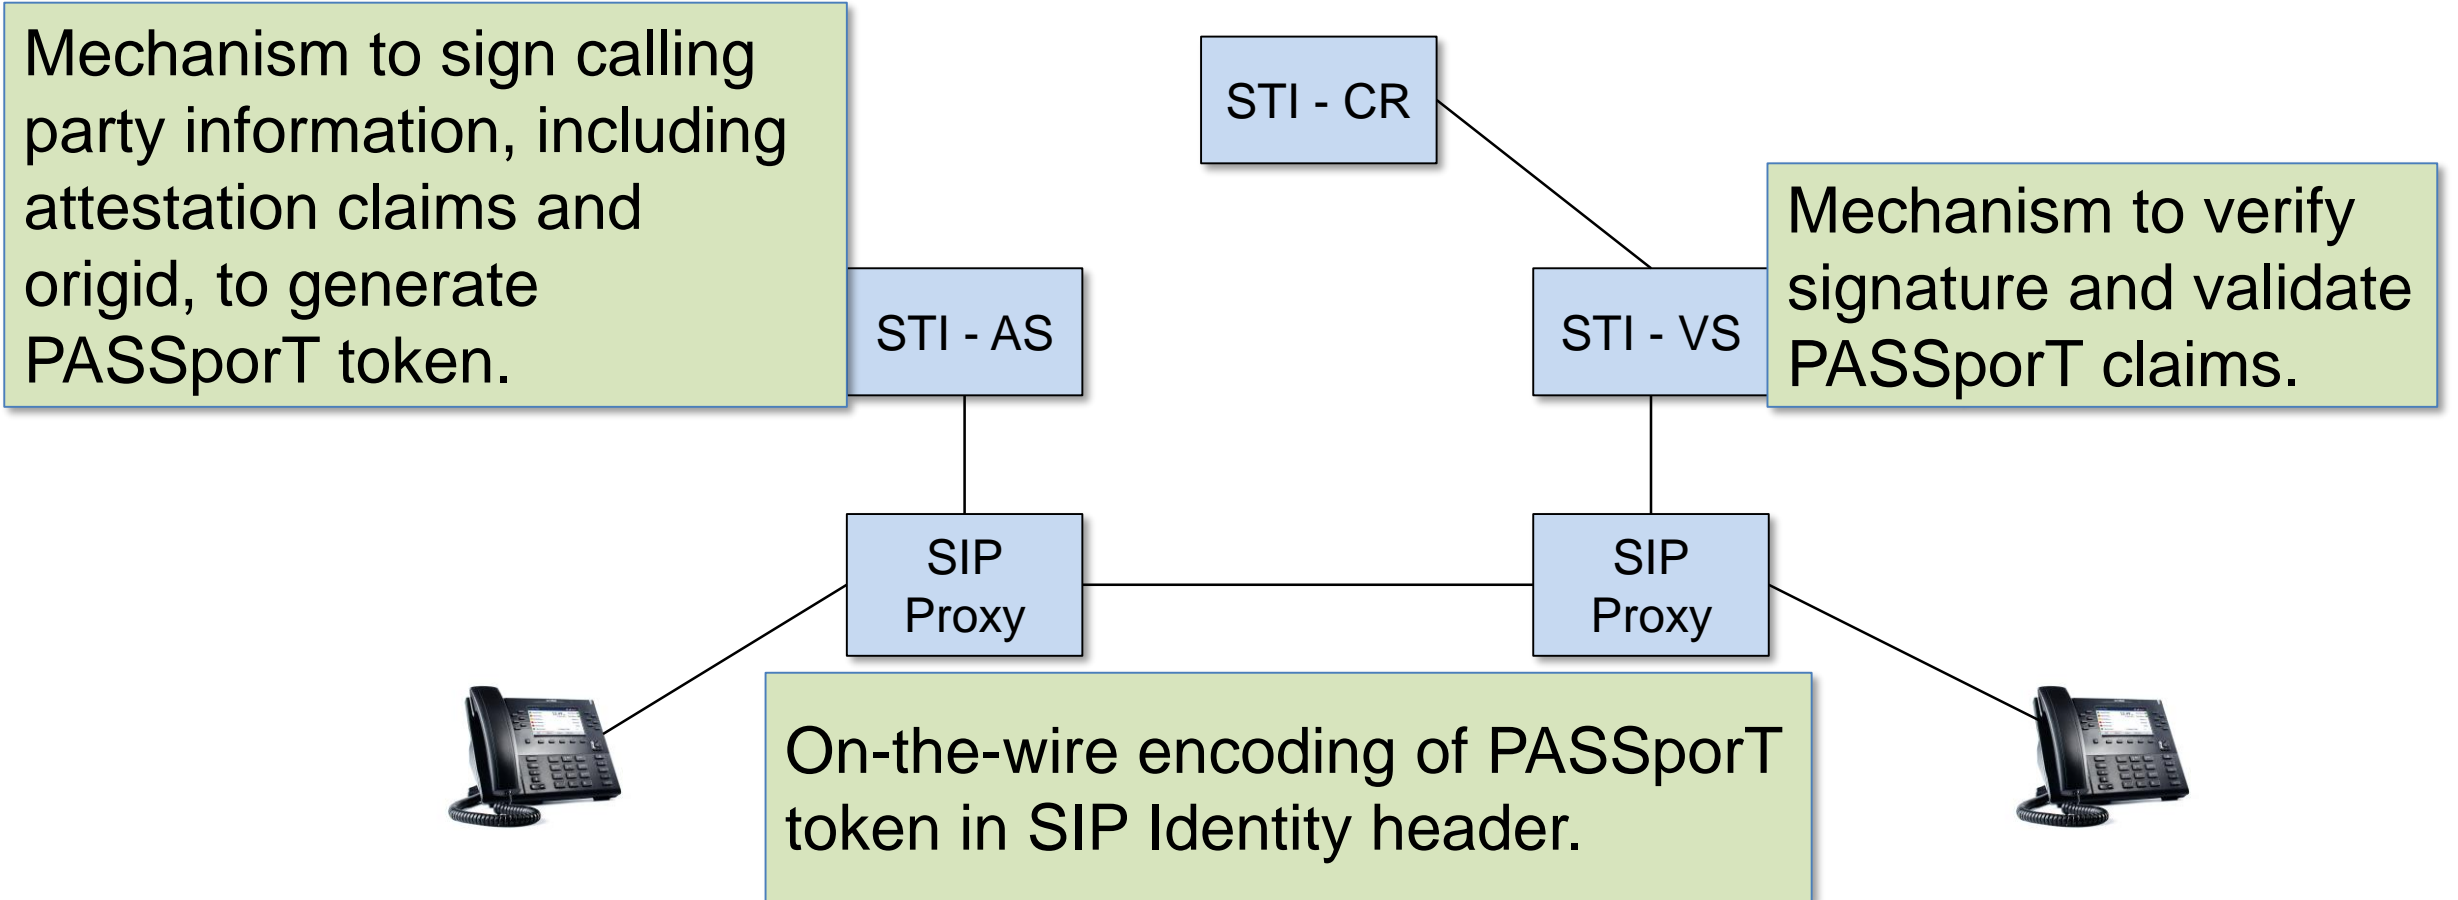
Mechanism to sign calling party information, including attestation claims and origid, to generate PASSporT token.

STI - CR

Mechanism to verify signature and validate PASSporT claims.

STI - AS

STI - VS

SIP Proxy

SIP Proxy

On-the-wire encoding of PASSporT token in SIP Identity header.